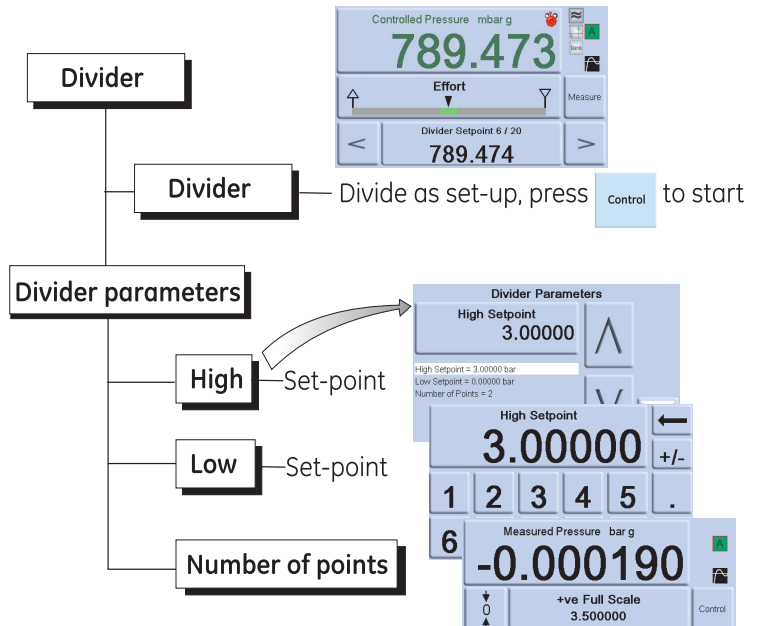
Controlled Pressure mbar g

789.473

tare

Effort

Measure

<

Divider Setpoint 6 / 20

789.474

>

Divider

Divider

Divide as set-up, press Control to start

Divider parameters

Divider Parameters

High Setpoint

3.00000

High Setpoint = 3.00000 bar
Low Setpoint = 0.00000 bar
Number of Points = 2

High

Set-point

High Setpoint

3.00000

+/-

1 2 3 4 5 .

6

Low

Set-point

Number of points

Measured Pressure bar g

-0.000190

A

0

+ve Full Scale

3.500000

Control